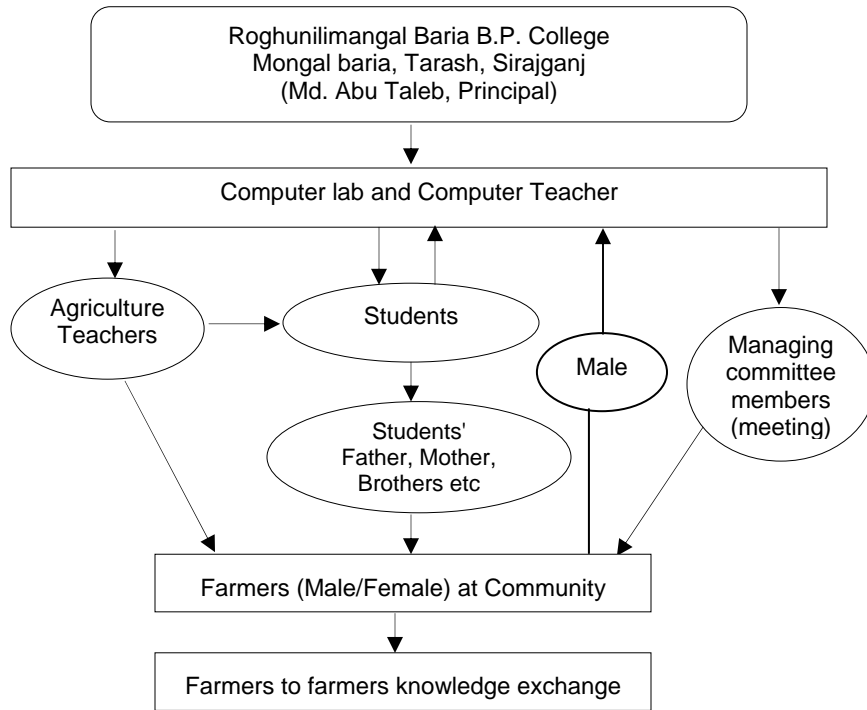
Roghunilimangal Baria B.P. College
Mongal baria, Tarash, Sirajganj
(Md. Abu Taleb, Principal)

Computer lab and Computer Teacher

Agriculture Teachers

Students

Male

Managing committee members (meeting)

Students' Father, Mother, Brothers etc

Farmers (Male/Female) at Community

Farmers to farmers knowledge exchange